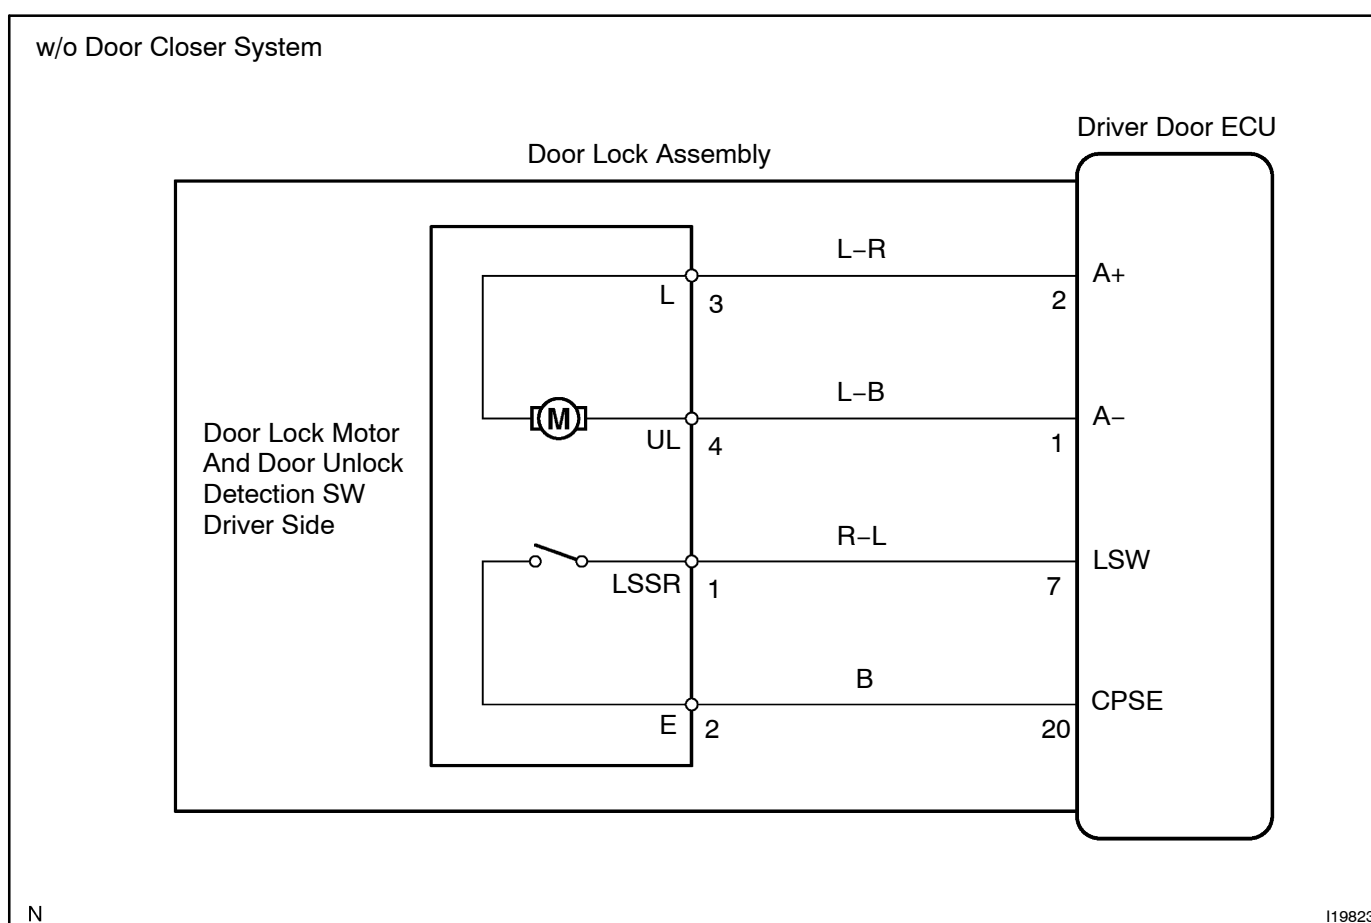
w/o Door Closer System

Driver Door ECU

Door Lock Assembly

L–R

A+

L 3

2

L–B

M

A–

Door Lock Motor And Door Unlock Detection SW Driver Side

UL 4

1

R–L

LSW

LSSR 1

7

B

CPSE

E 2

20

N

I19823